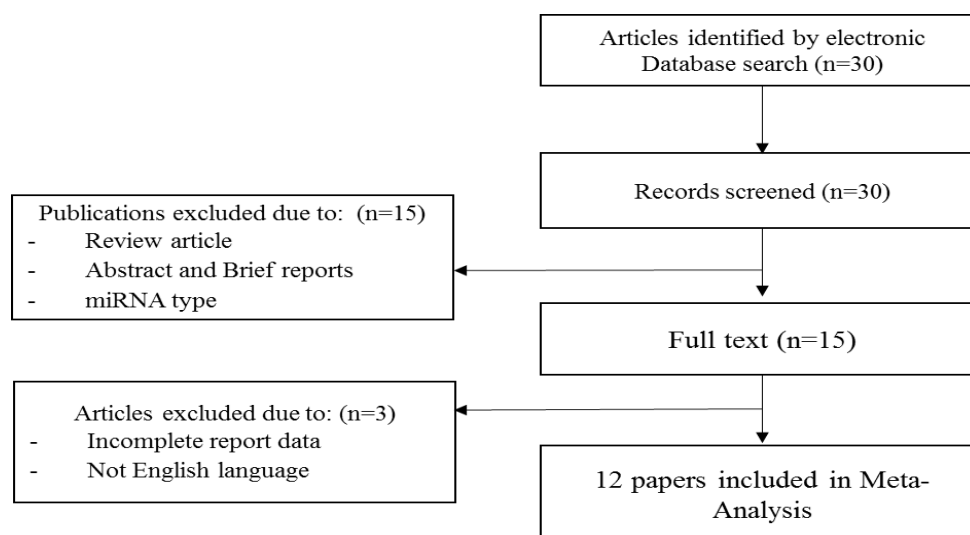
Articles identified by electronic Database search (n=30)

Records screened (n=30)

Publications excluded due to: (n=15)
- Review article
- Abstract and Brief reports
- miRNA type

Full text (n=15)

Articles excluded due to: (n=3)
- Incomplete report data
- Not English language

12 papers included in Meta-Analysis